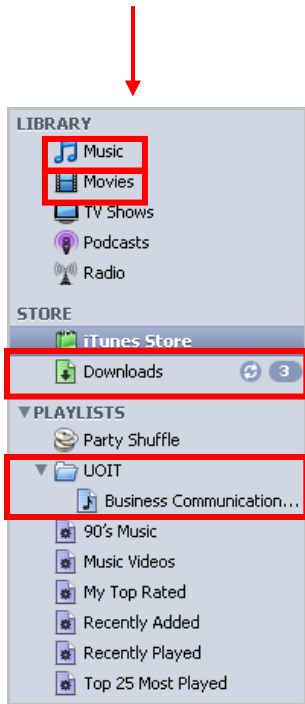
LIBRARY
Music
Movies
TV Shows
Podcasts
Radio

STORE
iTunes Store
Downloads 3

▼PLAYLISTS
Party Shuffle
▼ UOIT
Business Communication...
90's Music
Music Videos
My Top Rated
Recently Added
Recently Played
Top 25 Most Played